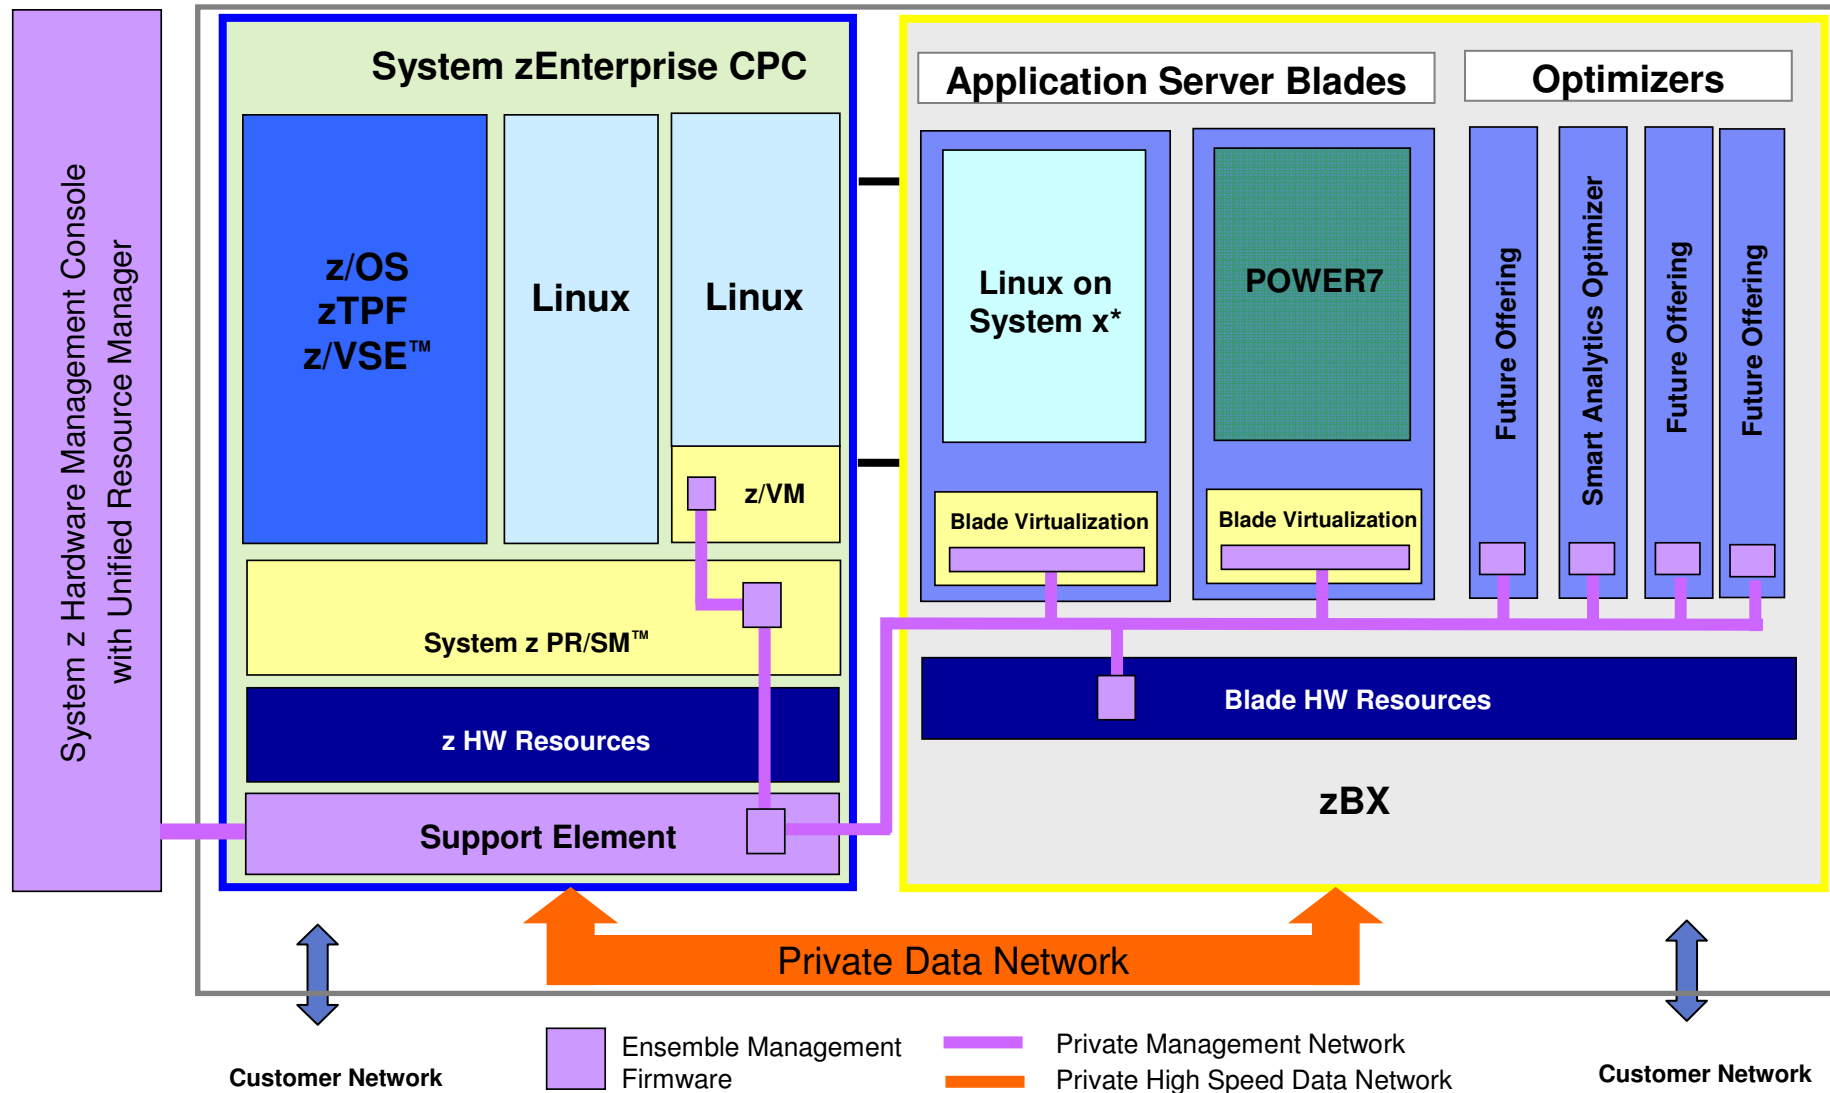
System z Hardware Management Console with Unified Resource Manager

System zEnterprise CPC

z/OS
zTPF
z/VSE™

Linux

Linux

z/VM

System z PR/SM™

z HW Resources

Support Element

Application Server Blades

Optimizers

Linux on System x*

POWER7

Blade Virtualization

Blade Virtualization

Future Offering

Smart Analytics Optimizer

Future Offering

Future Offering

Blade HW Resources

zBX

Private Data Network

Customer Network

Ensemble Management Firmware

Private Management Network

Private High Speed Data Network

Customer Network